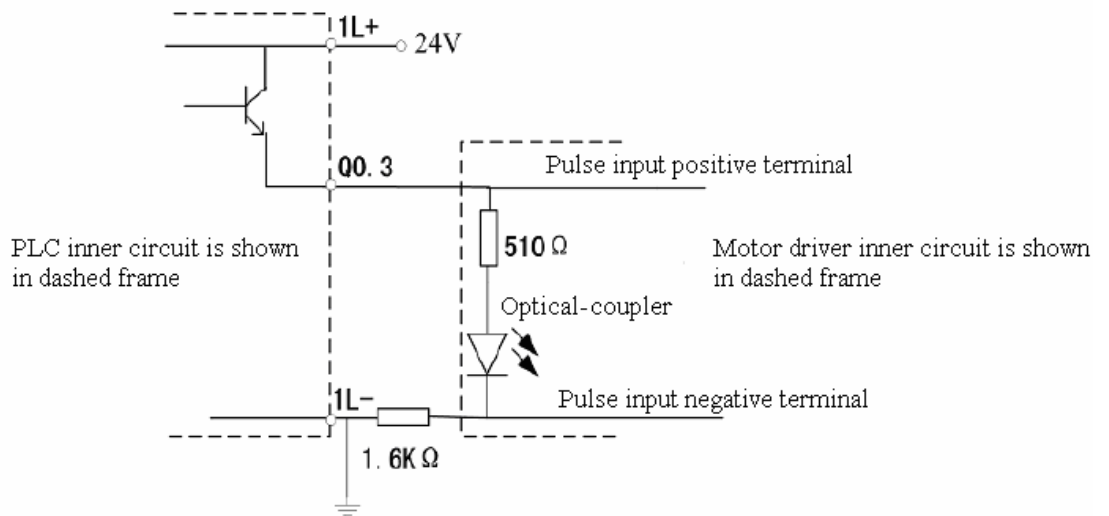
1L+
24V
Q0. 3
Pulse input positive terminal
510 Ω
PLC inner circuit is shown in dashed frame
Motor driver inner circuit is shown in dashed frame
Optical-coupler
1L−
Pulse input negative terminal
1. 6K Ω